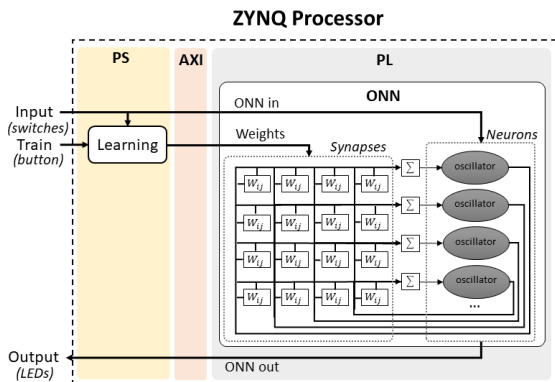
ZYNQ Processor

PS

AXI

PL

Input
(switches)

Train
(button)

Learning

ONN in

ONN

Weights

Synapses

Neurons

$W_{ij}$ $W_{ij}$ $W_{ij}$ $W_{ij}$

$W_{ij}$ $W_{ij}$ $W_{ij}$ $W_{ij}$

$W_{ij}$ $W_{ij}$ $W_{ij}$ $W_{ij}$

$W_{ij}$ $W_{ij}$ $W_{ij}$ $W_{ij}$

$\sum$

$\sum$

$\sum$

$\sum$

oscillator

oscillator

oscillator

oscillator

...

Output
(LEDs)

ONN out